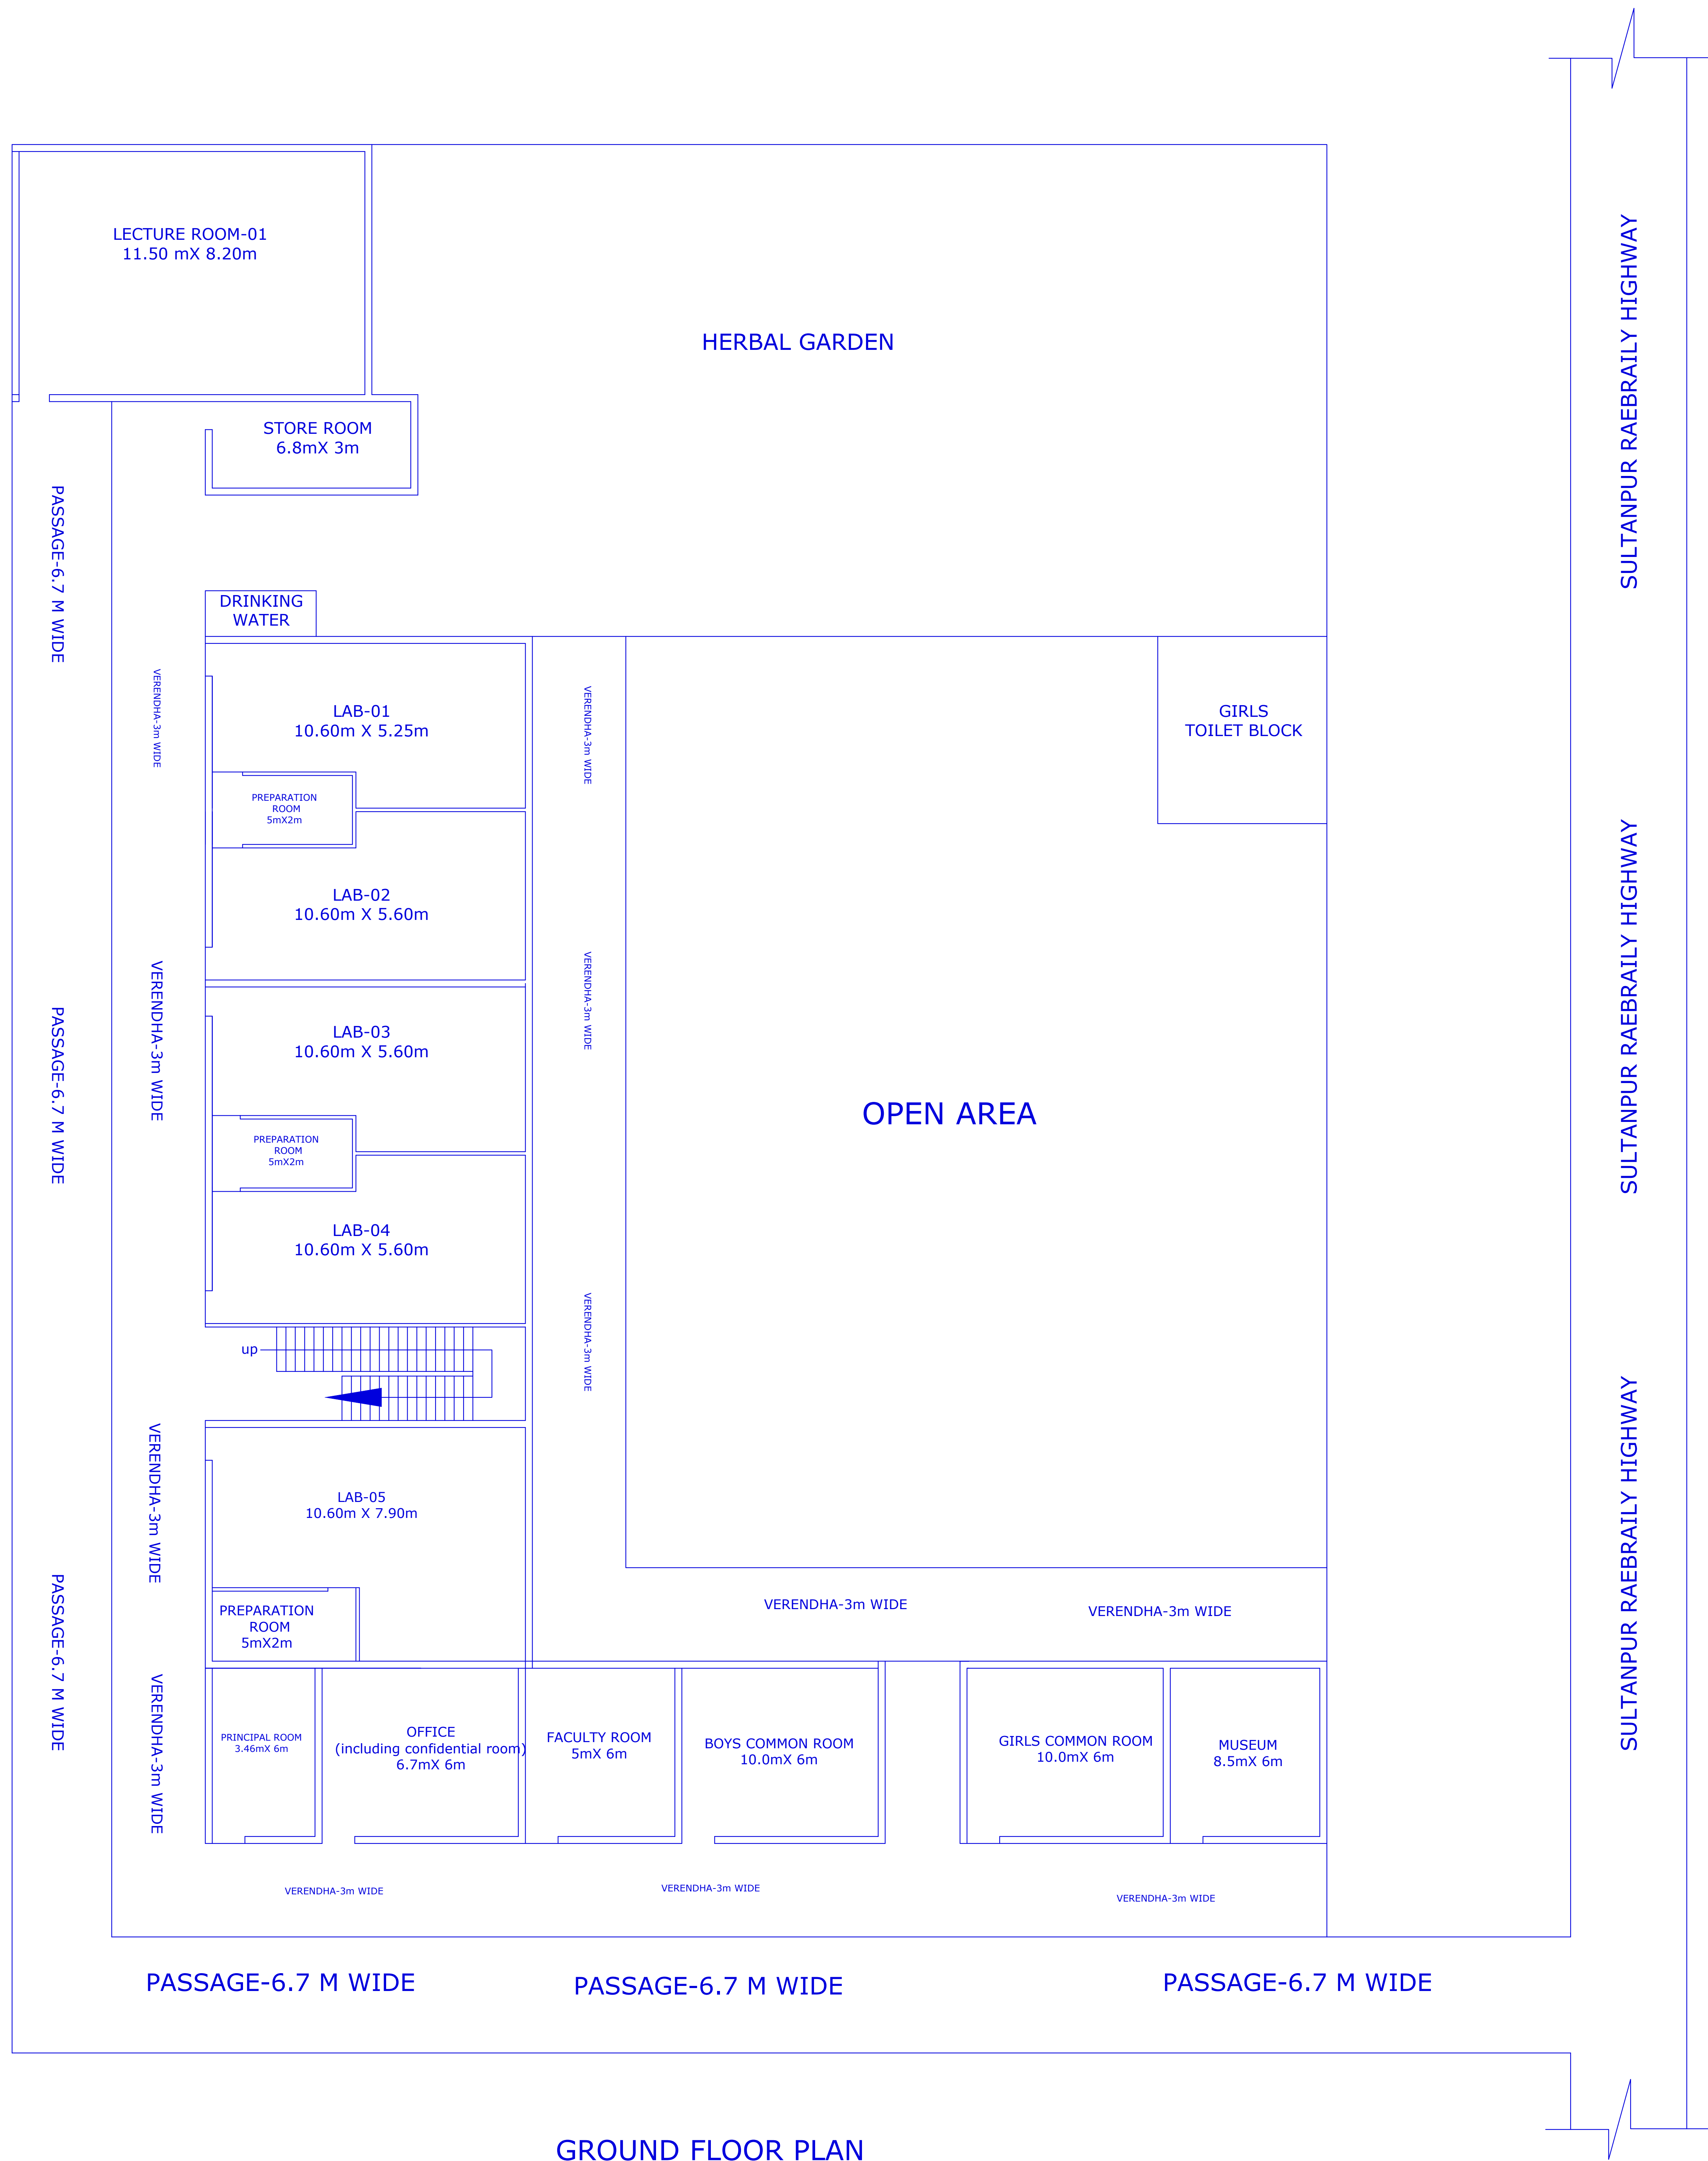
LECTURE ROOM-01
11.50 mX 8.20m

HERBAL GARDEN

SULTANPUR RAEBRAILY HIGHWAY

STORE ROOM
6.8mX 3m

PASSAGE-6.7 M WIDE

DRINKING
WATER

VERENDHA-3m WIDE

LAB-01
10.60m X 5.25m

VERENDHA-3m WIDE

GIRLS
TOILET BLOCK

PREPARATION
ROOM
5mX2m

LAB-02
10.60m X 5.60m

SULTANPUR RAEBRAILY HIGHWAY

VERENDHA-3m WIDE

PASSAGE-6.7 M WIDE

VERENDHA-3m WIDE

LAB-03
10.60m X 5.60m

OPEN AREA

PREPARATION
ROOM
5mX2m

LAB-04
10.60m X 5.60m

up

VERENDHA-3m WIDE

VERENDHA-3m WIDE

LAB-05
10.60m X 7.90m

SULTANPUR RAEBRAILY HIGHWAY

PASSAGE-6.7 M WIDE

PREPARATION
ROOM
5mX2m

VERENDHA-3m WIDE

VERENDHA-3m WIDE

VERENDHA-3m WIDE

PRINCIPAL ROOM
3.46mX 6m

OFFICE
(including confidential room)
6.7mX 6m

FACULTY ROOM
5mX 6m

BOYS COMMON ROOM
10.0mX 6m

GIRLS COMMON ROOM
10.0mX 6m

MUSEUM
8.5mX 6m

VERENDHA-3m WIDE

VERENDHA-3m WIDE

VERENDHA-3m WIDE

PASSAGE-6.7 M WIDE

PASSAGE-6.7 M WIDE

PASSAGE-6.7 M WIDE

GROUND FLOOR PLAN